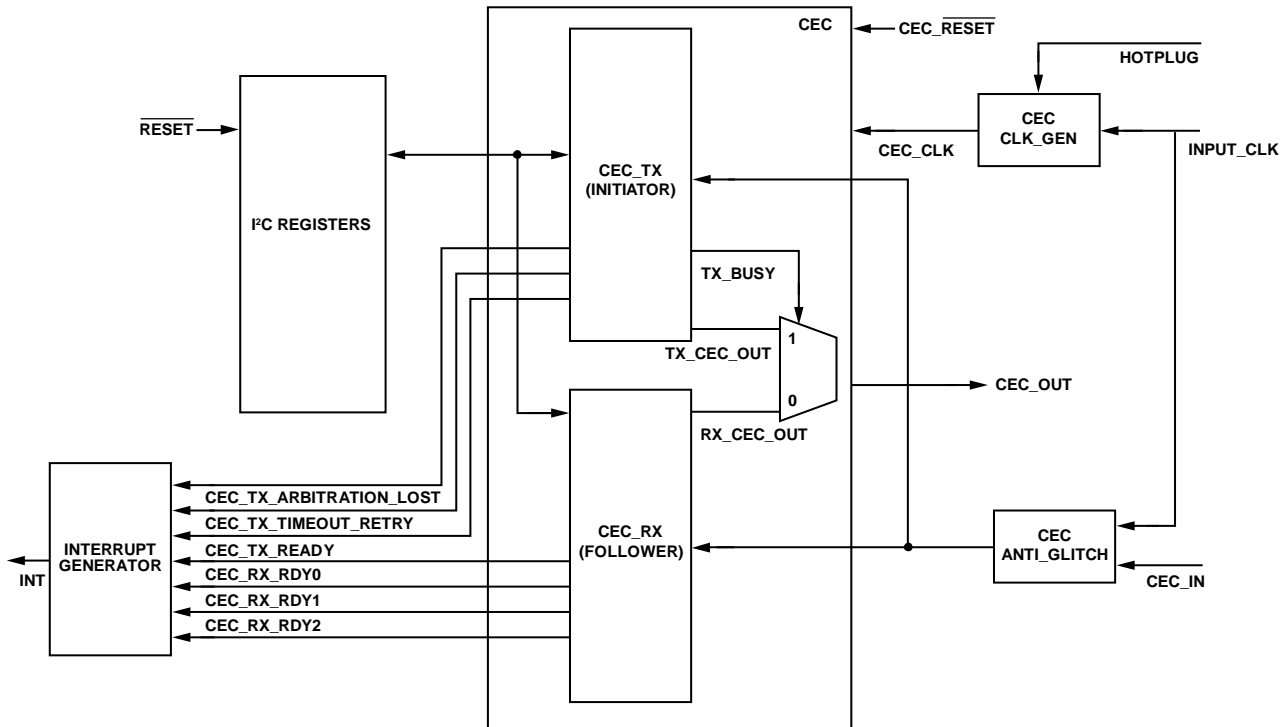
CEC

CEC_$\overline{RESET}$

HOTPLUG

$\overline{RESET}$

I²C REGISTERS

CEC_TX (INITIATOR)

CEC CLK_GEN

CEC_CLK

INPUT_CLK

TX_BUSY

1

TX_CEC_OUT

0

CEC_OUT

RX_CEC_OUT

CEC_TX_ARBITRATION_LOST

CEC_TX_TIMEOUT_RETRY

CEC_TX_READY

CEC_RX_RDY0

CEC_RX_RDY1

CEC_RX_RDY2

INTERRUPT GENERATOR

INT

CEC_RX (FOLLOWER)

CEC ANTI_GLITCH

CEC_IN